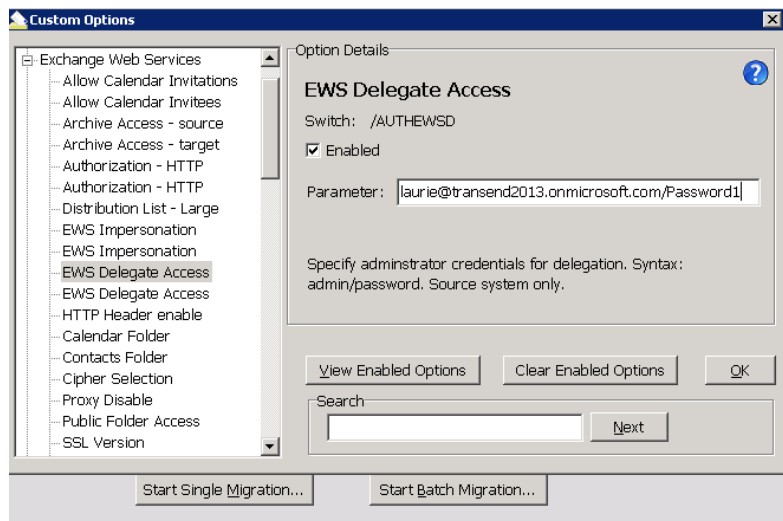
Custom Options

Exchange Web Services
Allow Calendar Invitations
Allow Calendar Invitees
Archive Access - source
Archive Access - target
Authorization - HTTP
Authorization - HTTP
Distribution List - Large
EWS Impersonation
EWS Impersonation
EWS Delegate Access
EWS Delegate Access
HTTP Header enable
Calendar Folder
Contacts Folder
Cipher Selection
Proxy Disable
Public Folder Access
SSL Version

Option Details

EWS Delegate Access

Switch: /AUTHEWSD

Enabled

Parameter: laurie@transend2013.onmicrosoft.com/Password1

Specify adminstrator credentials for delegation. Syntax: admin/password. Source system only.

View Enabled Options
Clear Enabled Options
OK

Search
Next

Start Single Migration...
Start Batch Migration...